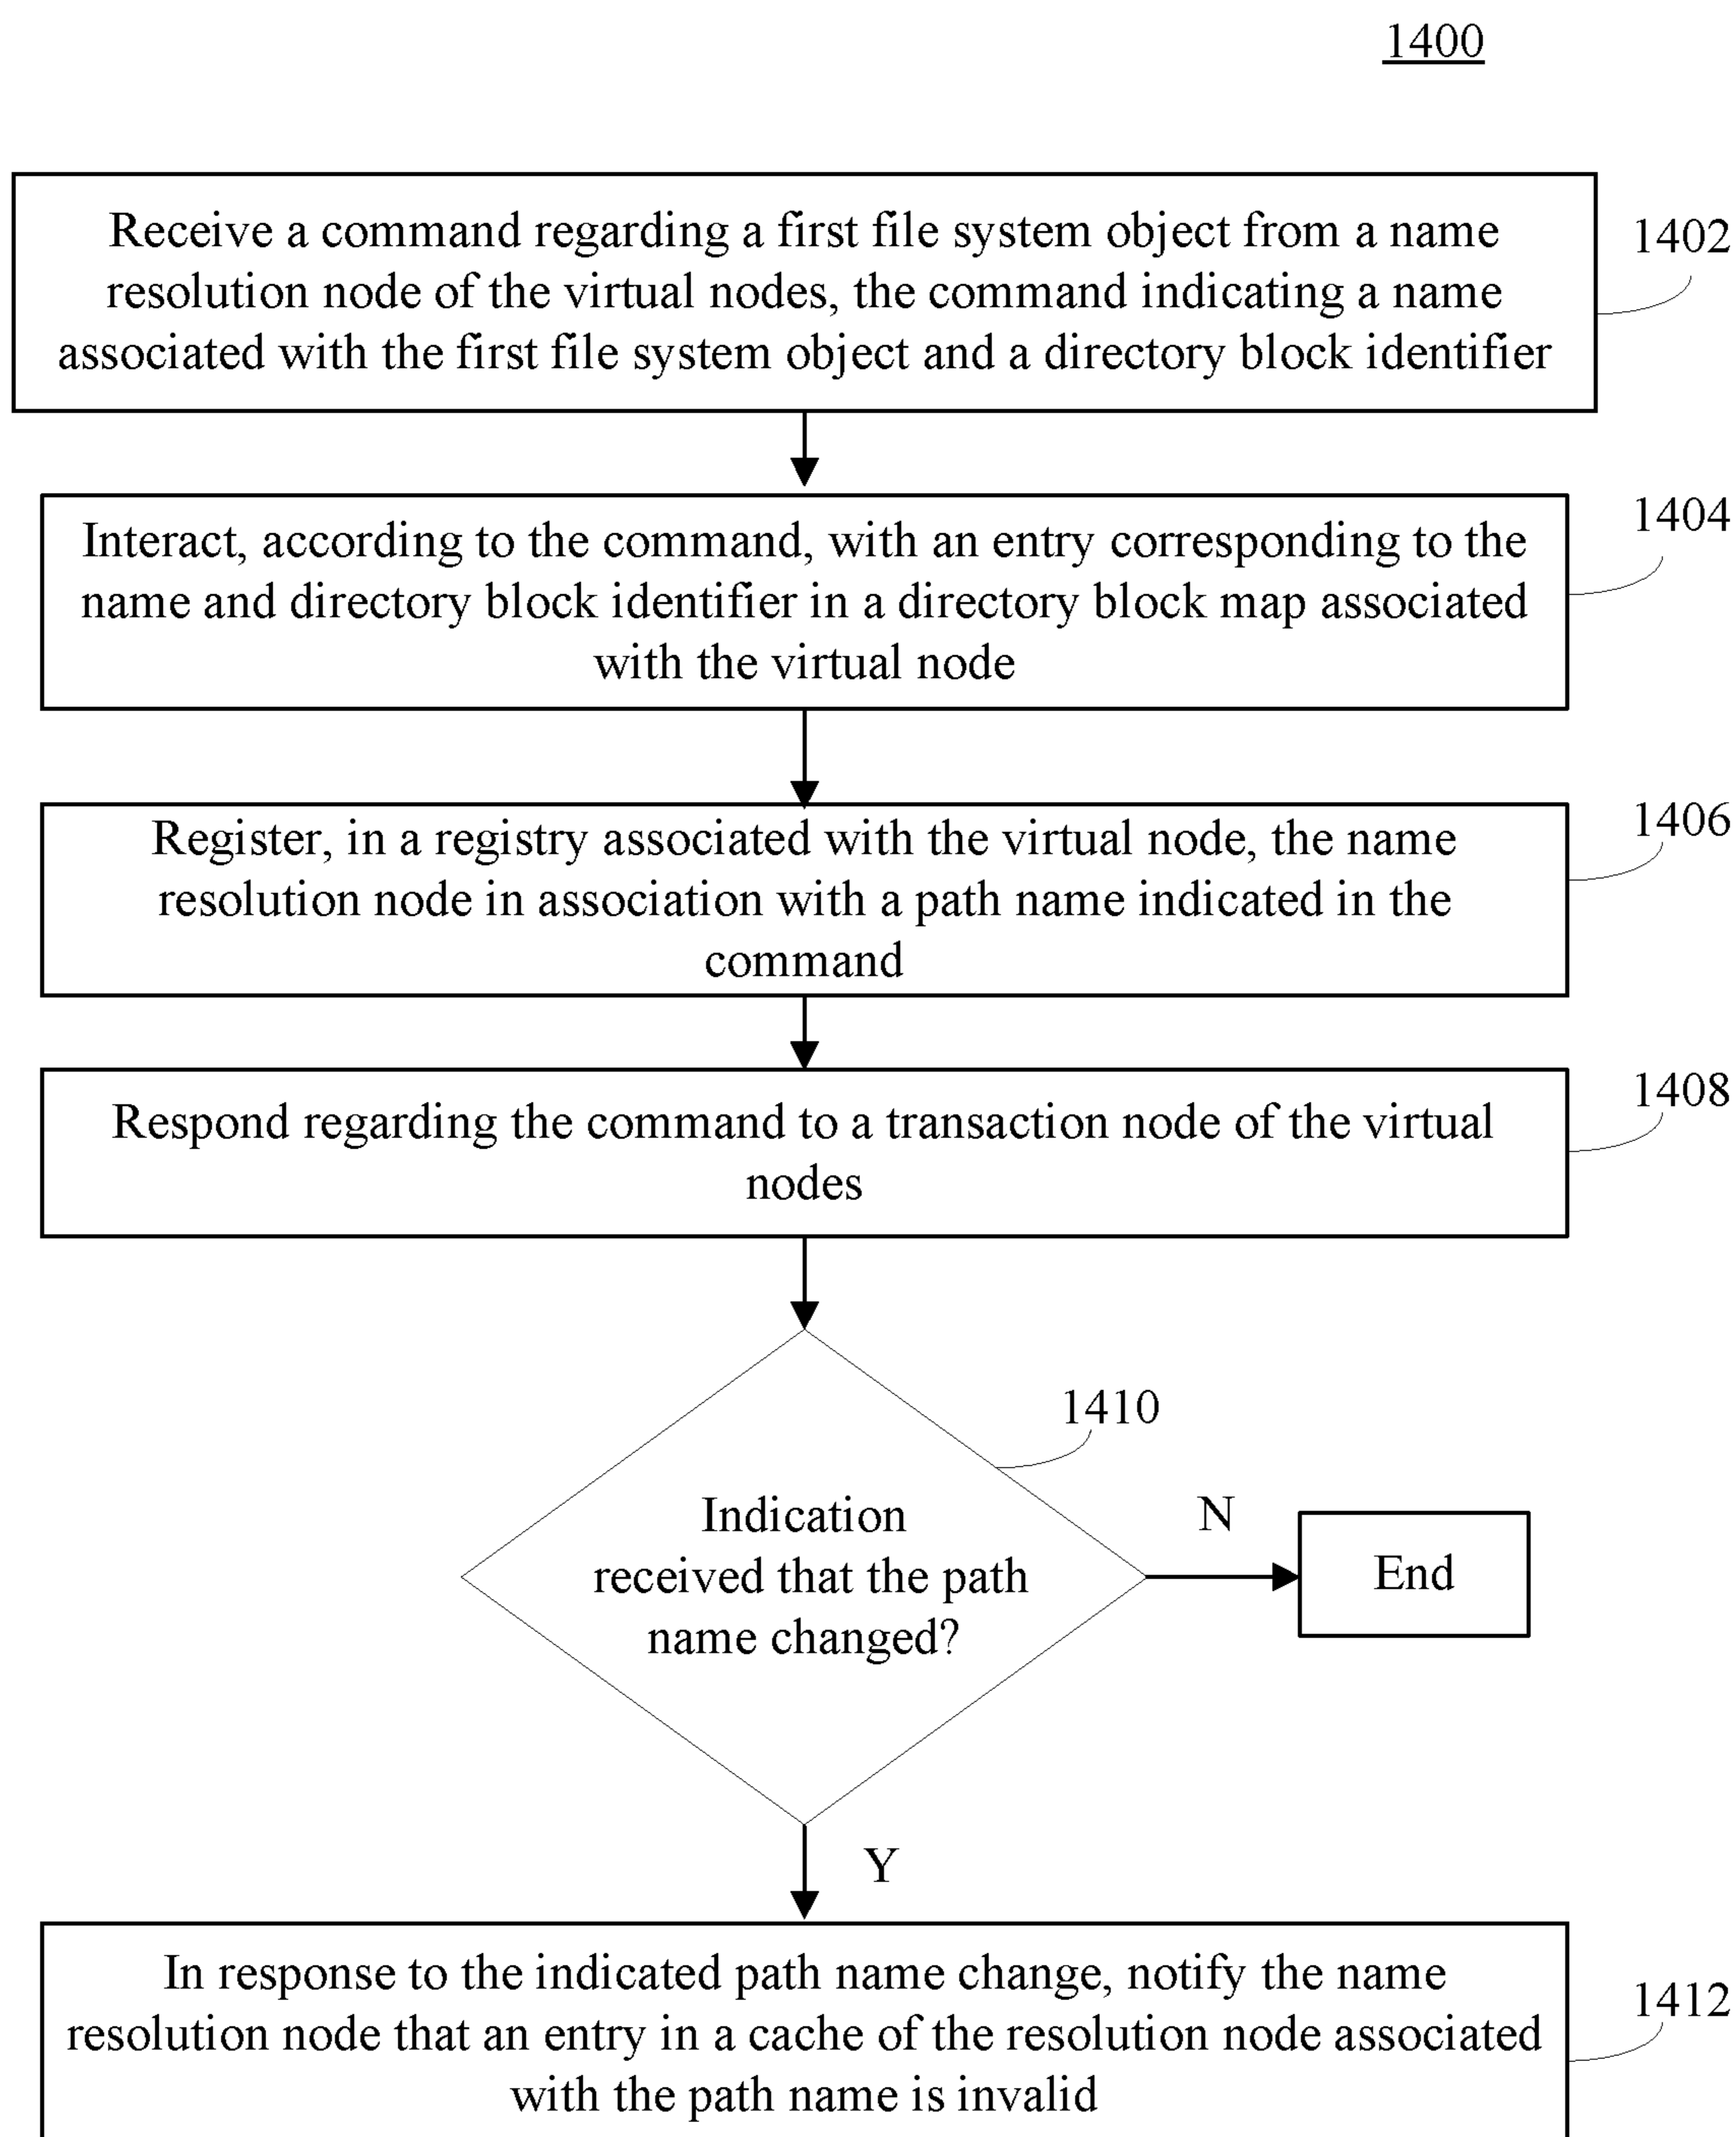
1400

Receive a command regarding a first file system object from a name resolution node of the virtual nodes, the command indicating a name associated with the first file system object and a directory block identifier

1402

Interact, according to the command, with an entry corresponding to the name and directory block identifier in a directory block map associated with the virtual node

1404

Register, in a registry associated with the virtual node, the name resolution node in association with a path name indicated in the command

1406

Respond regarding the command to a transaction node of the virtual nodes

1408

1410

Indication received that the path name changed?

N

End

Y

In response to the indicated path name change, notify the name resolution node that an entry in a cache of the resolution node associated with the path name is invalid

1412